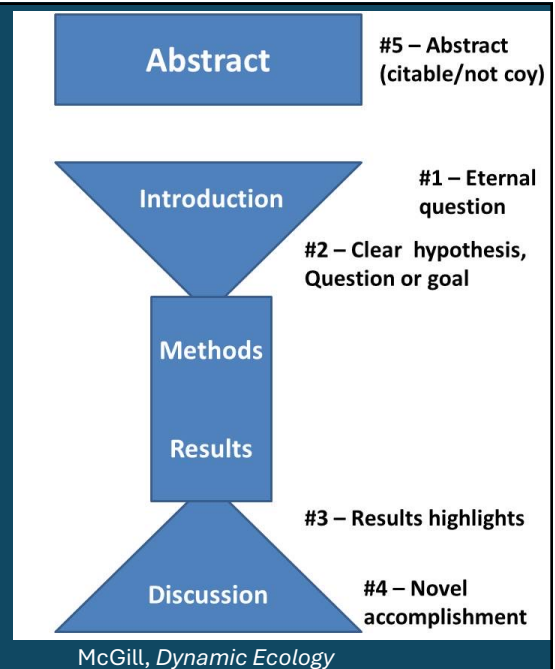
Abstract

#5 – Abstract (citable/not coy)

Introduction

#1 – Eternal question

#2 – Clear hypothesis, Question or goal

Methods

Results

#3 – Results highlights

Discussion

#4 – Novel accomplishment

McGill, *Dynamic Ecology*